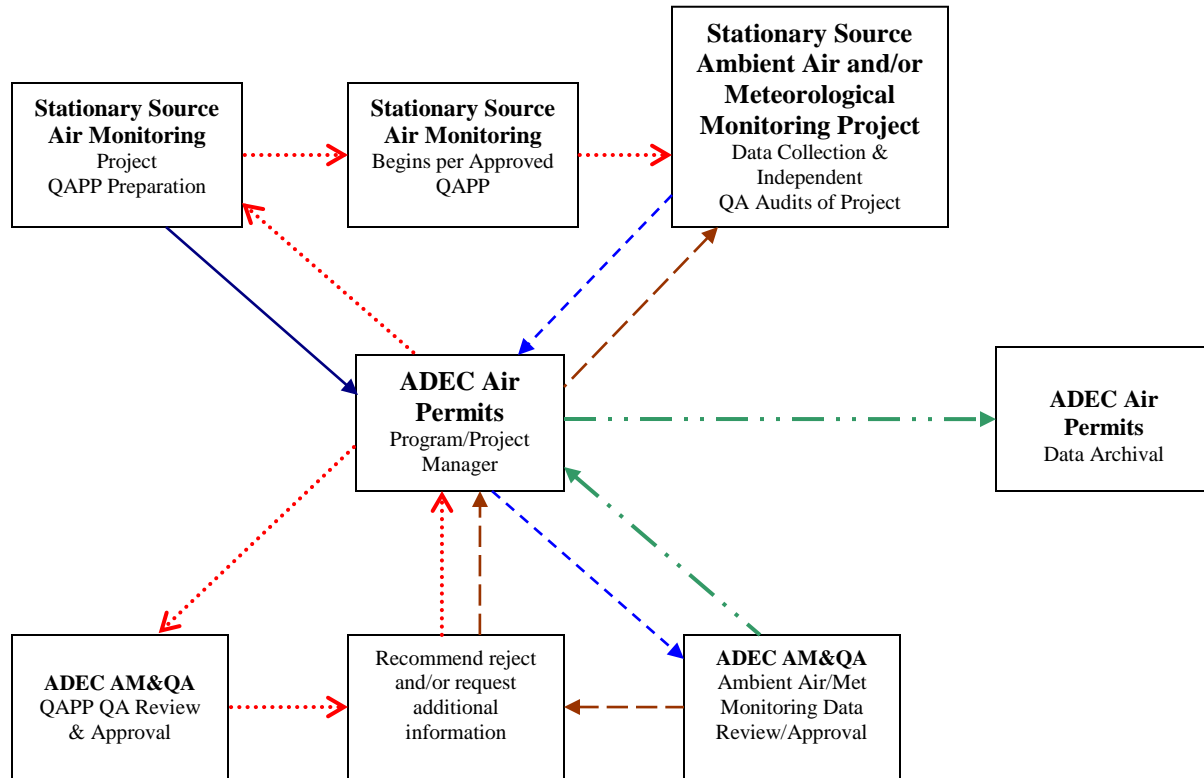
**Stationary Source Air Monitoring**
Project
QAPP Preparation

**Stationary Source Air Monitoring**
Begins per Approved QAPP

**Stationary Source Ambient Air and/or Meteorological Monitoring Project**
Data Collection & Independent QA Audits of Project

**ADEC Air Permits**
Program/Project Manager

**ADEC Air Permits**
Data Archival

**ADEC AM&QA**
QAPP QA Review & Approval

Recommend reject and/or request additional information

**ADEC AM&QA**
Ambient Air/Met Monitoring Data Review/Approval